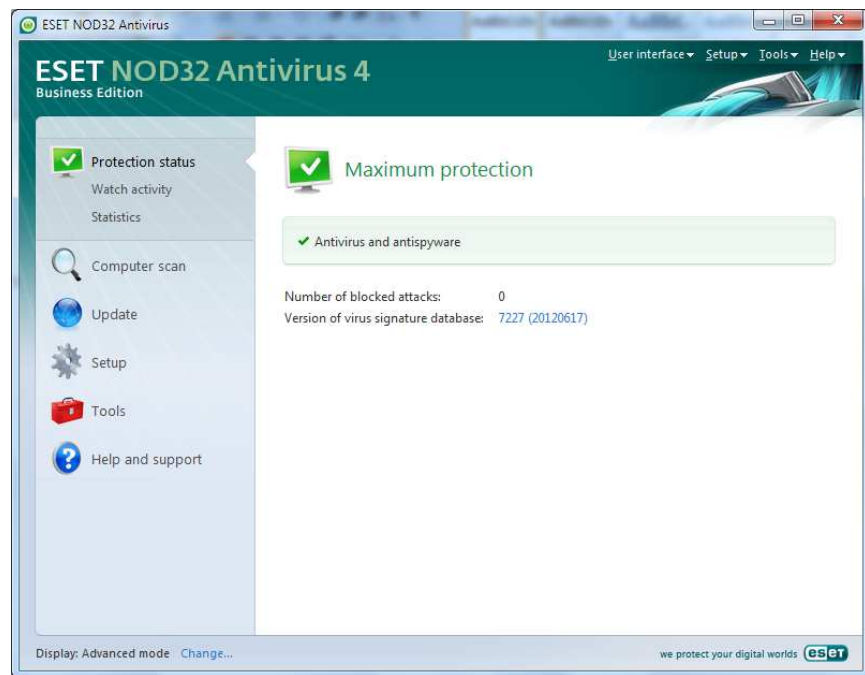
ESET NOD32 Antivirus

User interface ▾ Setup ▾ Tools ▾ Help ▾

ESET NOD32 Antivirus 4
Business Edition

Protection status
Watch activity
Statistics

Computer scan

Update

Setup

Tools

Help and support

Maximum protection

✔ Antivirus and antispyware

Number of blocked attacks: 0
Version of virus signature database: 7227 (20120617)

Display: Advanced mode Change...

we protect your digital worlds eset